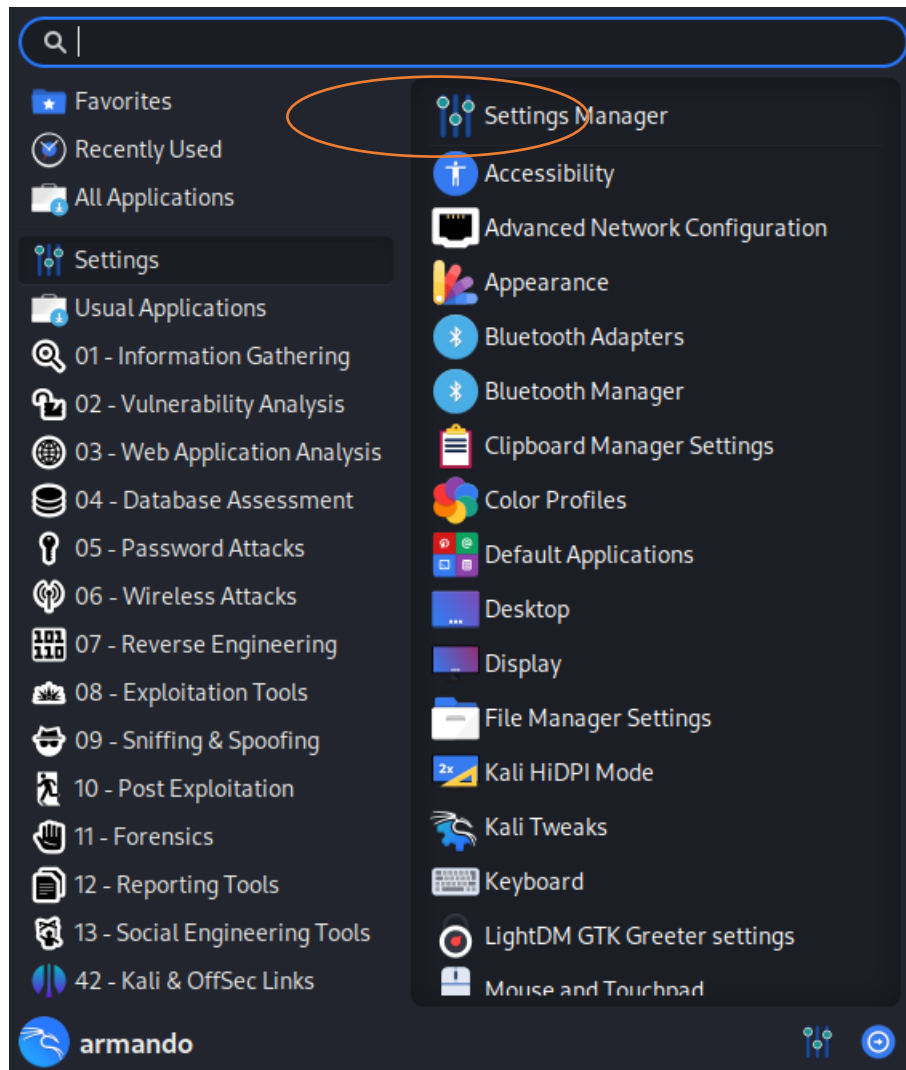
Favorites
Recently Used
All Applications
Settings
Usual Applications
01 - Information Gathering
02 - Vulnerability Analysis
03 - Web Application Analysis
04 - Database Assessment
05 - Password Attacks
06 - Wireless Attacks
07 - Reverse Engineering
08 - Exploitation Tools
09 - Sniffing & Spoofing
10 - Post Exploitation
11 - Forensics
12 - Reporting Tools
13 - Social Engineering Tools
42 - Kali & OffSec Links

Settings Manager
Accessibility
Advanced Network Configuration
Appearance
Bluetooth Adapters
Bluetooth Manager
Clipboard Manager Settings
Color Profiles
Default Applications
Desktop
Display
File Manager Settings
Kali HiDPI Mode
Kali Tweaks
Keyboard
LightDM GTK Greeter settings
Mouse and Touchpad

armando